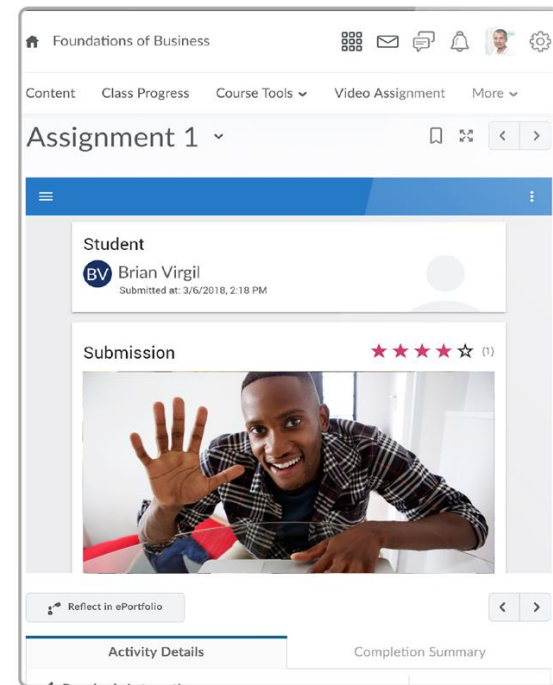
Foundations of Business

Content Class Progress Course Tools Video Assignment More

Assignment 1

Student

BV Brian Virgil
Submitted at: 3/6/2018, 2:18 PM

Submission (1)

Reflect in ePortfolio

Activity Details Completion Summary